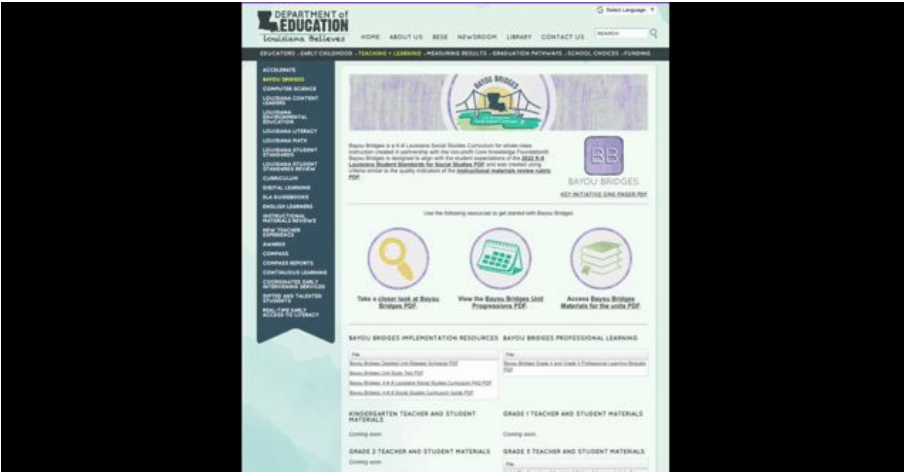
DEPARTMENT of EDUCATION
Louisiana Believes

Select Language

HOME ABOUT US BESE NEWSROOM LIBRARY CONTACT US SEARCH

EDUCATORS · EARLY CHILDHOOD · TEACHING + LEARNING · MEASURING RESULTS · GRADUATION PATHWAYS · SCHOOL CHOICES · FUNDING

ACCELERATE
BAYOU BRIDGES
COMPUTER SCIENCE
LOUISIANA CONTENT LEADERS
LOUISIANA ENVIRONMENTAL EDUCATION
LOUISIANA LITERACY
LOUISIANA MATH
LOUISIANA STUDENT STANDARDS
LOUISIANA STUDENT STANDARDS REVIEW
CURRICULUM
DIGITAL LEARNING
ELA GUIDEBOOKS
ENGLISH LEARNERS
INSTRUCTIONAL MATERIALS REVIEWS
NEW TEACHER EXPERIENCE
AWARDS
COMPASS
COMPASS REPORTS
CONTINUOUS LEARNING
COORDINATED EARLY INTERVENING SERVICES
GIFTED AND TALENTED STUDENTS
REAL-TIME EARLY ACCESS TO LITERACY

BAYOU BRIDGES

Bayou Bridges is a K-8 Louisiana Social Studies Curriculum for whole-class instruction created in partnership with the non-profit Core Knowledge Foundation. Bayou Bridges is designed to align with the student expectations of the 2022 K-8 Louisiana Student Standards for Social Studies PDF and was created using criteria similar to the quality indicators of the instructional materials review rubric PDF.

BB
BAYOU BRIDGES
KEY INITIATIVE ONE-PAGER PDF

Use the following resources to get started with Bayou Bridges.

Take a closer look at Bayou Bridges PDF.

View the Bayou Bridges Unit Progressions PDF.

Access Bayou Bridges Materials for the units PDF.

BAYOU BRIDGES IMPLEMENTATION RESOURCES

File
Bayou Bridges Detailed Unit Release Schedule PDF
Bayou Bridges Unit Scale Tool PDF
Bayou Bridges: K-8 A Louisiana Social Studies Curriculum FAQ PDF
Bayou Bridges: K-8 A Social Studies Curriculum Guide PDF

BAYOU BRIDGES PROFESSIONAL LEARNING

File
Bayou Bridges Grade 4 and Grade 3 Professional Learning Modules PDF

KINDERGARTEN TEACHER AND STUDENT MATERIALS
Coming soon.

GRADE 1 TEACHER AND STUDENT MATERIALS
Coming soon.

GRADE 2 TEACHER AND STUDENT MATERIALS
Coming soon.

GRADE 3 TEACHER AND STUDENT MATERIALS
File